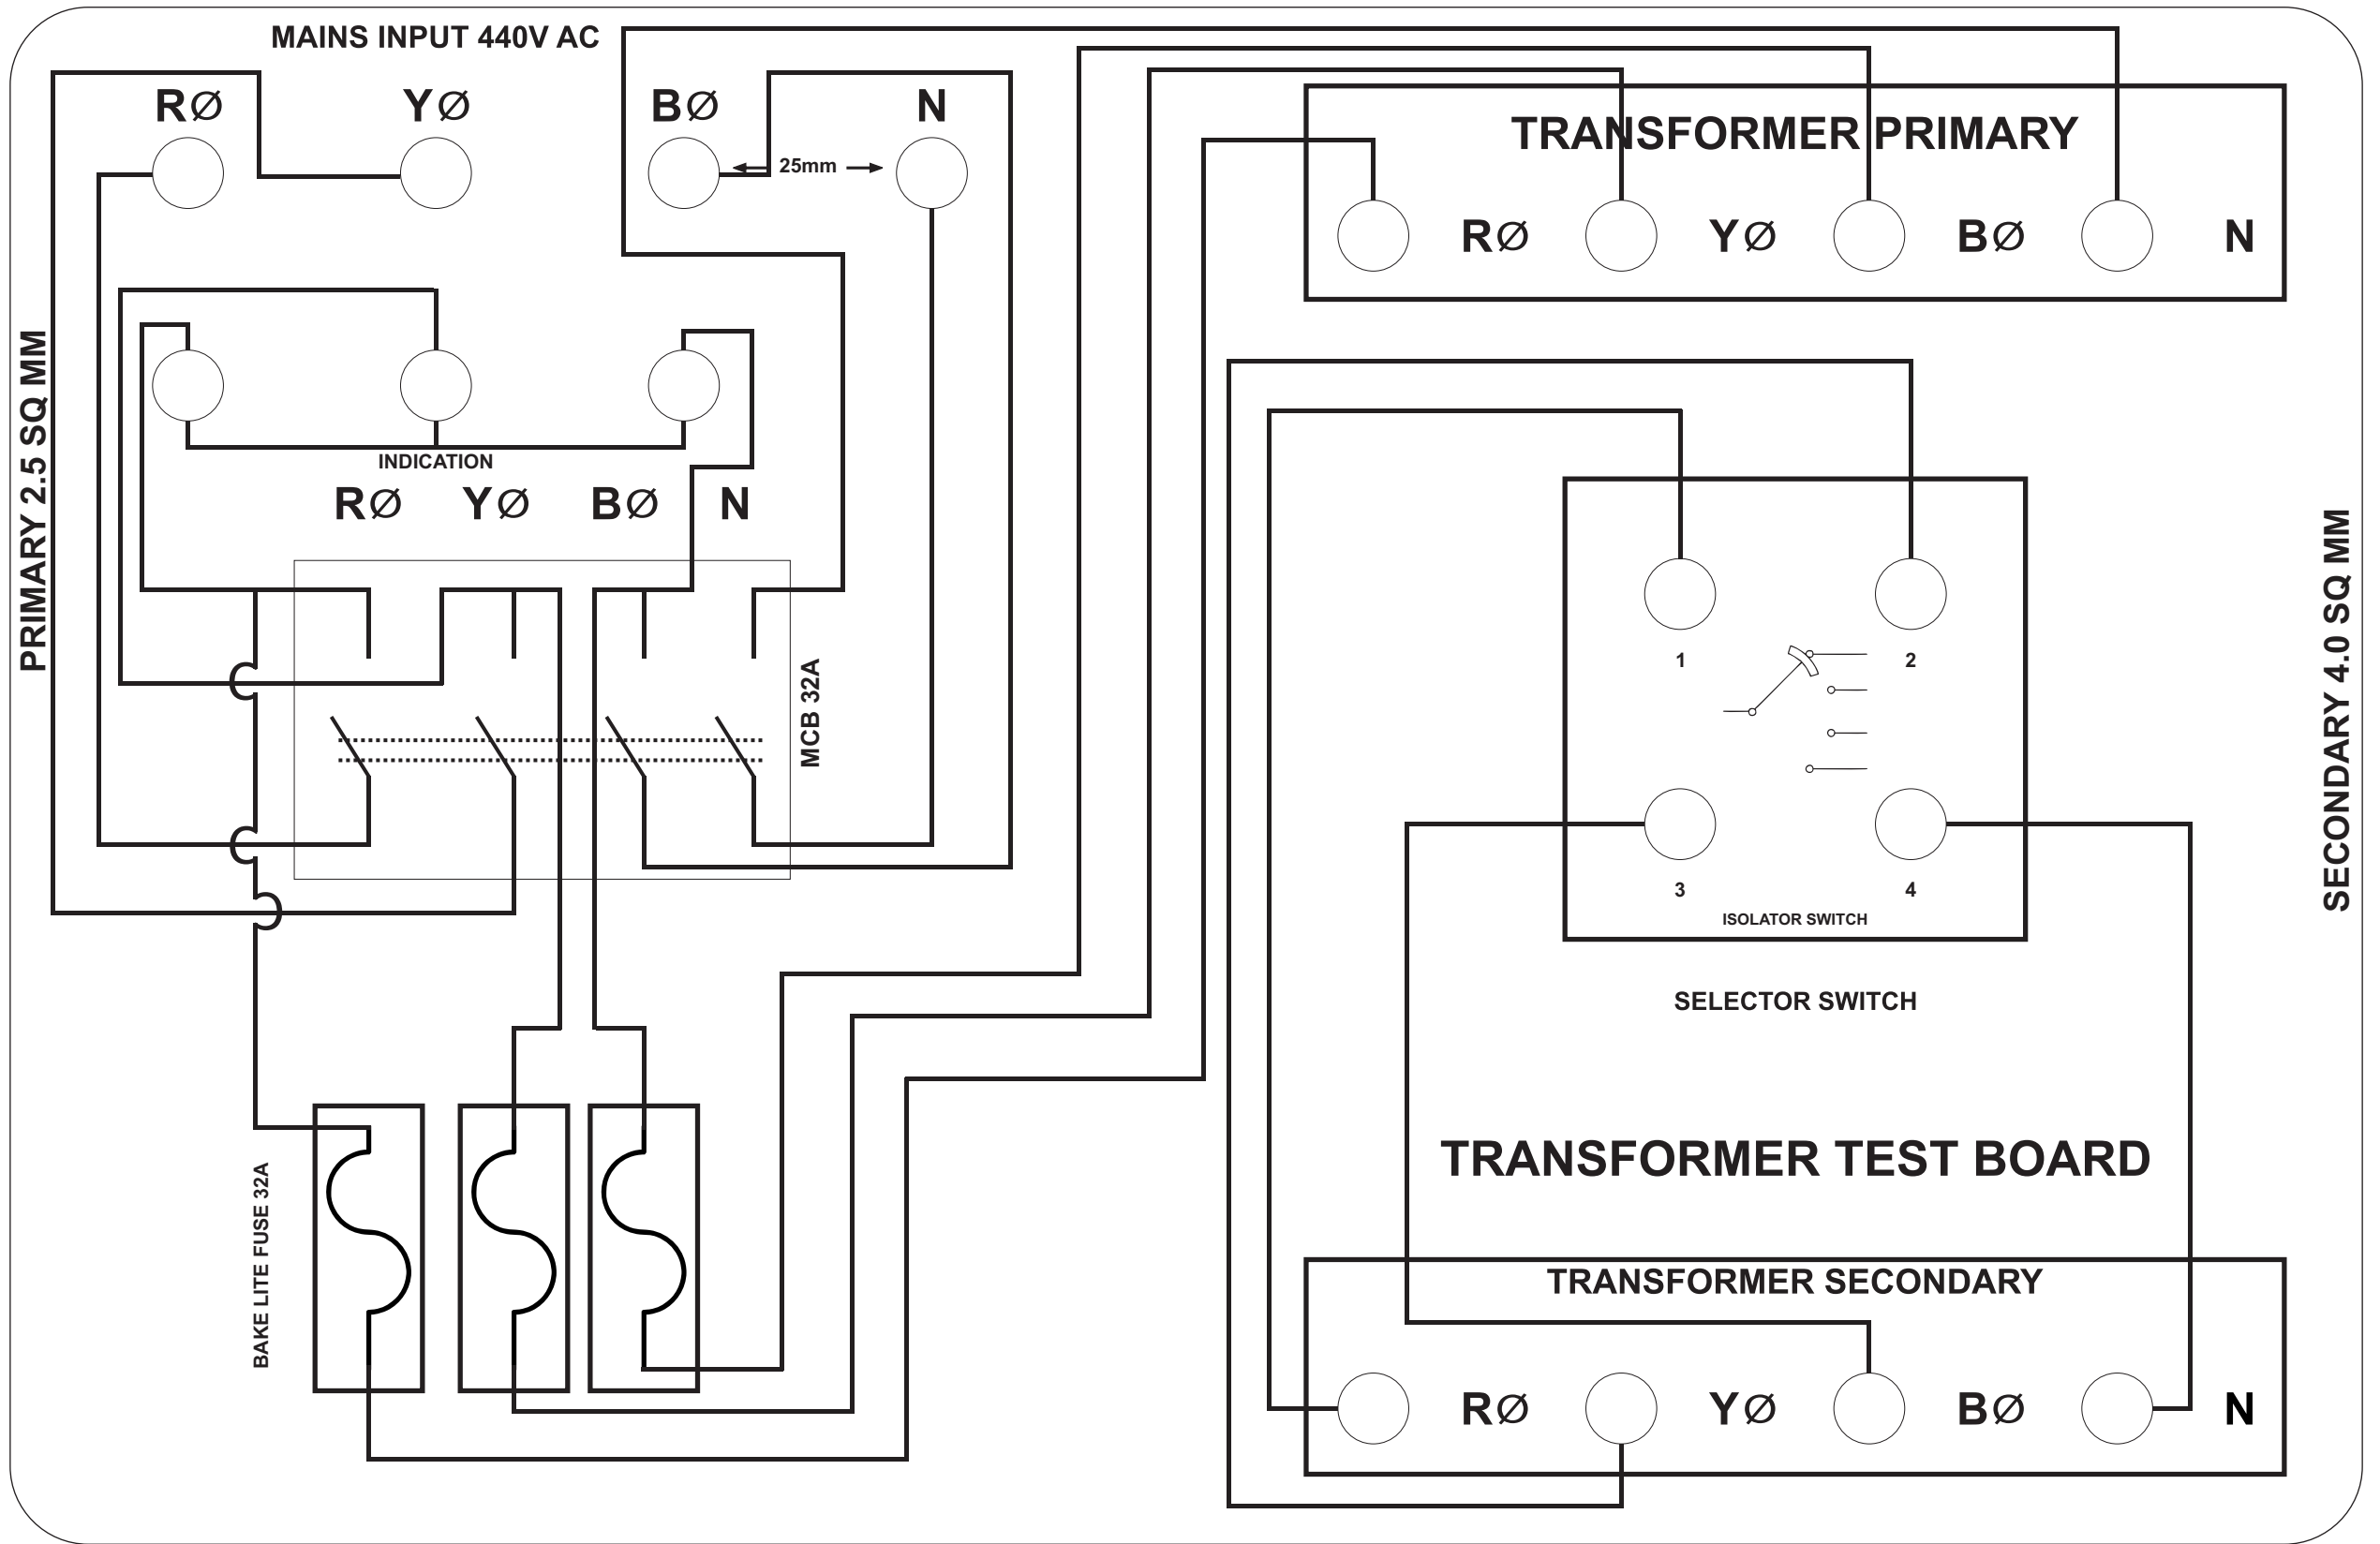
MAINS INPUT 440V AC

RØ YØ BØ N

25mm

TRANSFORMER PRIMARY

RØ YØ BØ N

PRIMARY 2.5 SQ MM

INDICATION

RØ YØ BØ N

MCB 32A

1 2

3 4

ISOLATOR SWITCH

SELECTOR SWITCH

SECONDARY 4.0 SQ MM

BAKE LITE FUSE 32A

TRANSFORMER TEST BOARD

TRANSFORMER SECONDARY

RØ YØ BØ N